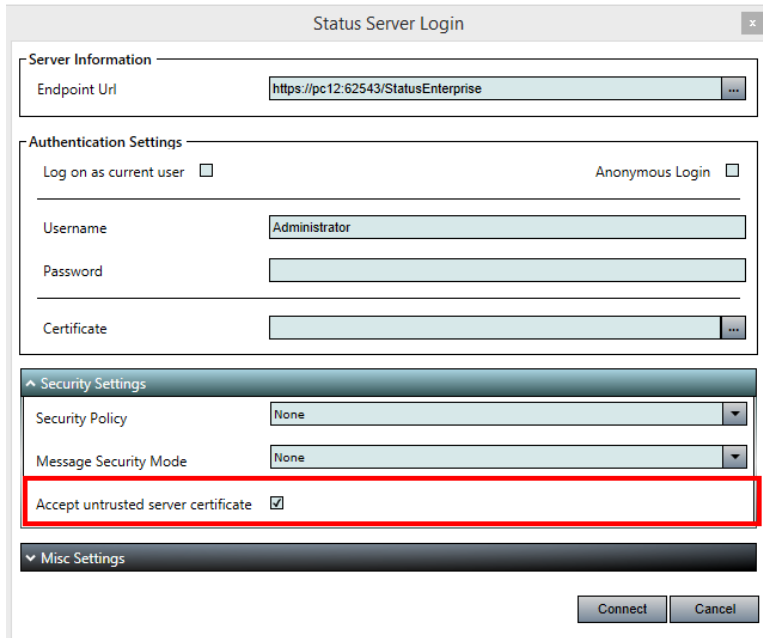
Status Server Login

x

Server Information

Endpoint Url https://pc12:62543/StatusEnterprise ...

Authentication Settings

Log on as current user

Anonymous Login

Username Administrator

Password

Certificate ...

Security Settings

Security Policy None

Message Security Mode None

Accept untrusted server certificate ☑

Misc Settings

Connect Cancel